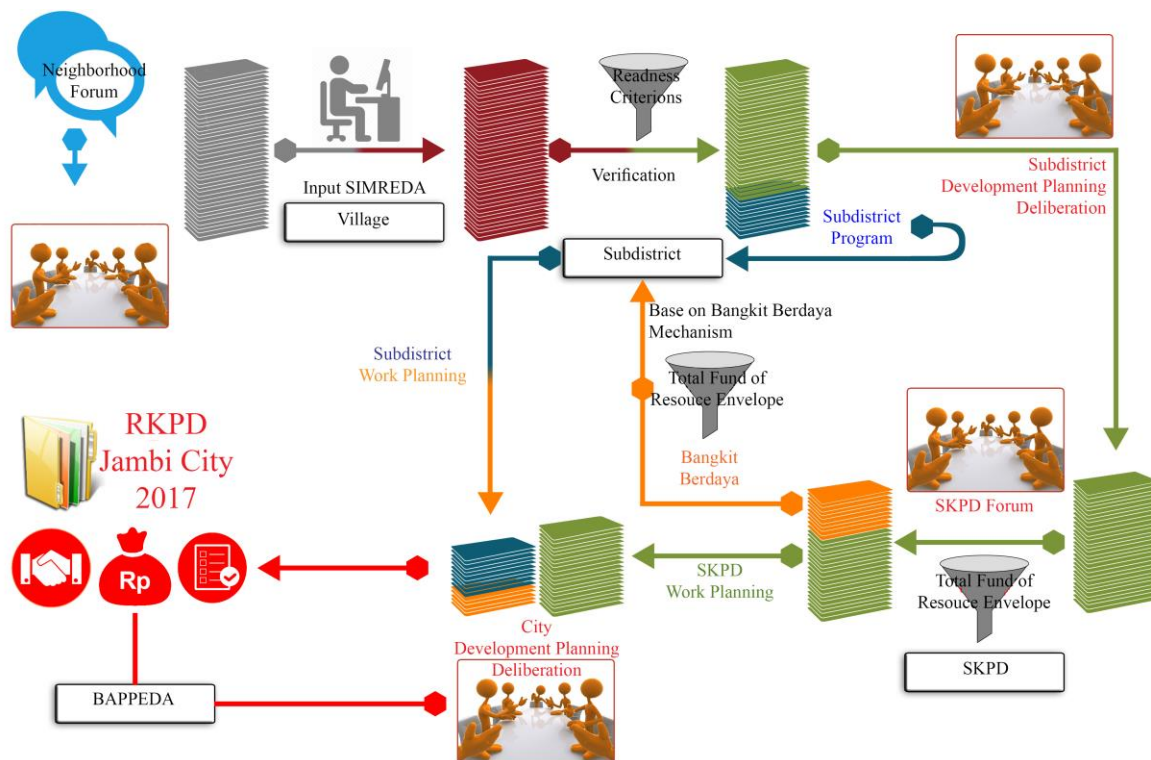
Neighborhood Forum

Input SIMREDA

Village

Readness Criterions

Verification

Subdistrict Development Planning Deliberation

Subdistrict Program

Subdistrict

Base on Bangkit Berdaya Mechanism

Total Fund of Resouce Envelope

Subdistrict Work Planning

Bangkit Berdaya

RKPD Jambi City 2017

Rp

SKPD Forum

SKPD Work Planning

Total Fund of Resouce Envelope

SKPD

City Development Planning Deliberation

BAPPEDA